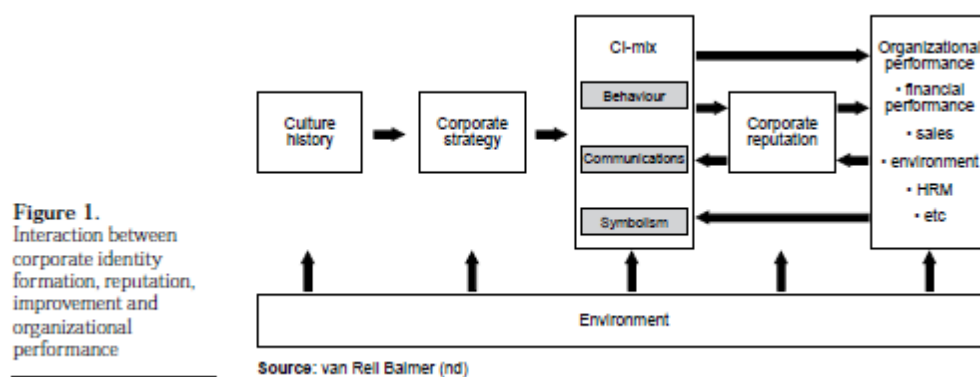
Figure 1.
Interaction between corporate identity formation, reputation, improvement and organizational performance

Culture history

Corporate strategy

CI-mix

Behaviour

Communications

Symbolism

Corporate reputation

Organizational performance
• financial performance
• sales
• environment
• HRM
• etc

Environment

Source: van Reil Balmer (nd)